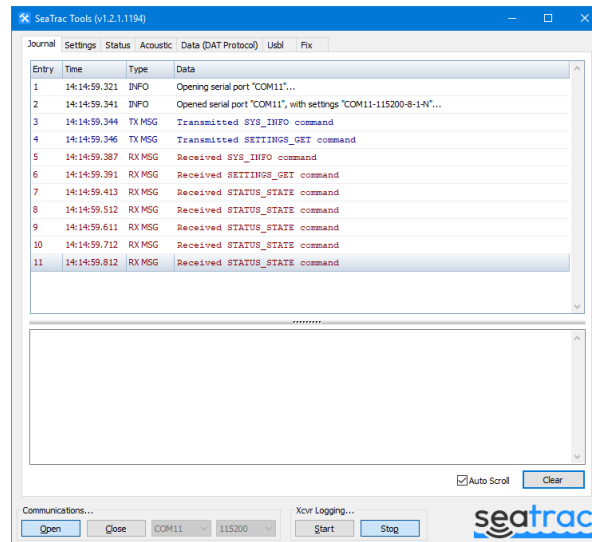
SeaTrac Tools (v1.2.1.1194)

Journal | Settings | Status | Acoustic | Data (DAT Protocol) | Usbl | Fix

| Entry | Time | Type | Data |
|---|---|---|---|
| 1 | 14:14:59.321 | INFO | Opening serial port "COM11"... |
| 2 | 14:14:59.341 | INFO | Opened serial port "COM11", with settings "COM11-115200-8-1-N"... |
| 3 | 14:14:59.344 | TX MSG | Transmitted SYS_INFO command |
| 4 | 14:14:59.346 | TX MSG | Transmitted SETTINGS_GET command |
| 5 | 14:14:59.387 | RX MSG | Received SYS_INFO command |
| 6 | 14:14:59.391 | RX MSG | Received SETTINGS_GET command |
| 7 | 14:14:59.413 | RX MSG | Received STATUS_STATE command |
| 8 | 14:14:59.512 | RX MSG | Received STATUS_STATE command |
| 9 | 14:14:59.611 | RX MSG | Received STATUS_STATE command |
| 10 | 14:14:59.712 | RX MSG | Received STATUS_STATE command |
| 11 | 14:14:59.812 | RX MSG | Received STATUS_STATE command |

Auto Scroll
Clear

Communications...
Open
Close
COM11
115200

Xcvr Logging...
Start
Stop

seatrac